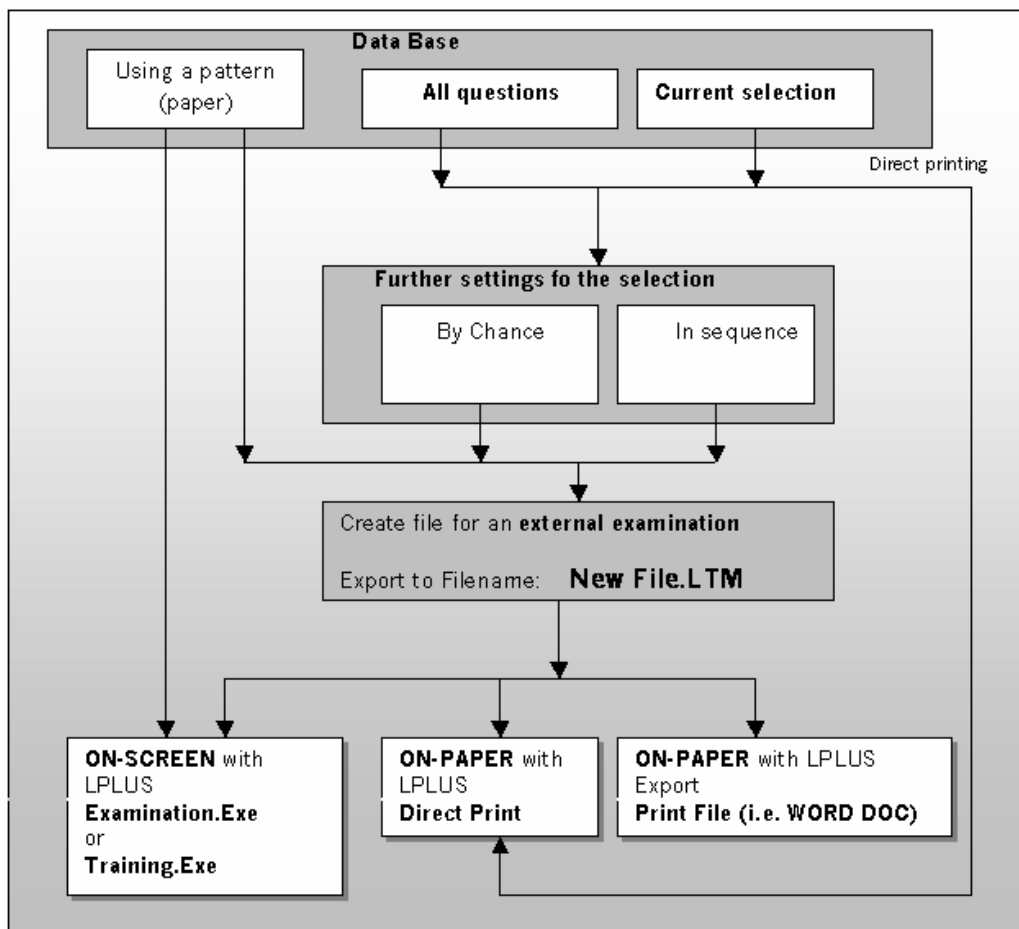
Data Base

Using a pattern (paper)

All questions

Current selection

Direct printing

Further settings fo the selection

By Chance

In sequence

Create file for an external examination

Export to Filename: New File.LTM

ON-SCREEN with LPLUS
Examination.Exe
or
Training.Exe

ON-PAPER with LPLUS
Direct Print

ON-PAPER with LPLUS Export
Print File (i.e. WORD DOC)